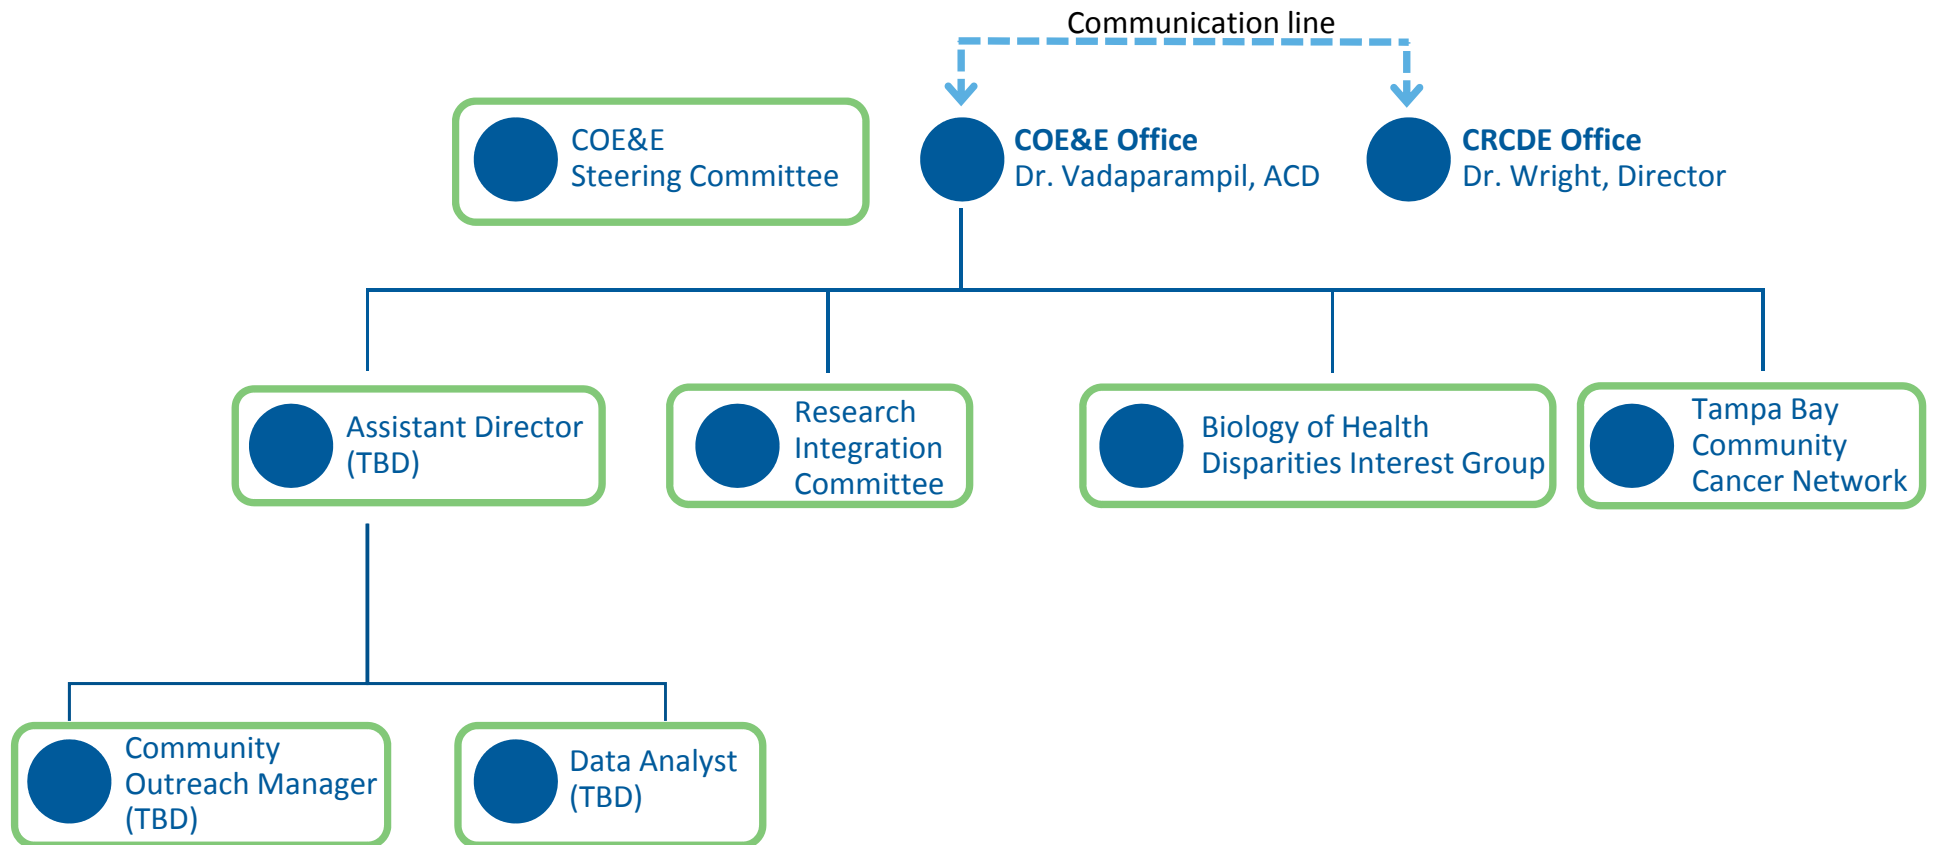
Communication line

COE&E Steering Committee

COE&E Office
Dr. Vadaparampil, ACD

CRCDE Office
Dr. Wright, Director

Assistant Director (TBD)

Research Integration Committee

Biology of Health Disparities Interest Group

Tampa Bay Community Cancer Network

Community Outreach Manager (TBD)

Data Analyst (TBD)